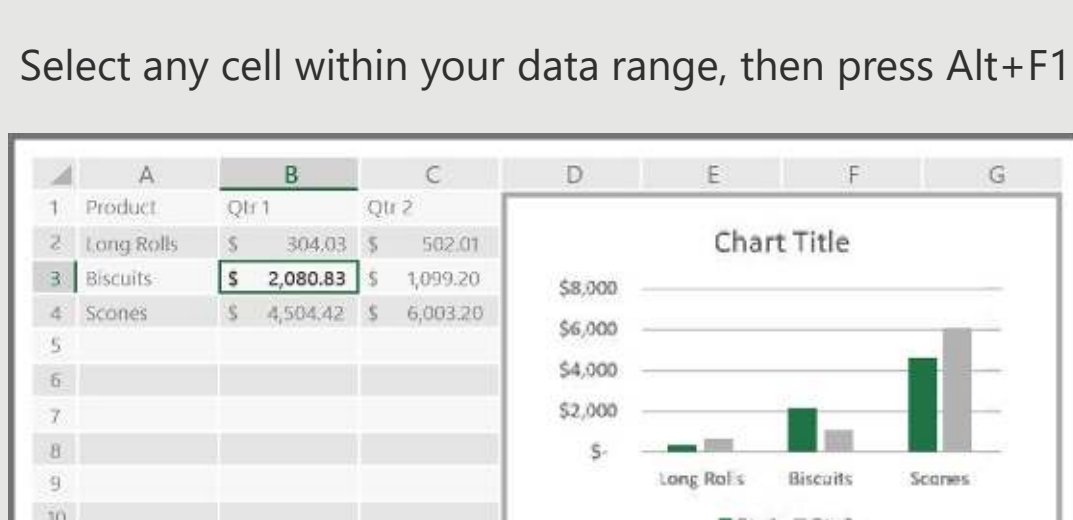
Select any cell within your data range, then press Alt+F1

| | A | B | C | D | E | F | G |
|---|---|---|---|---|---|---|---|
| 1 | Product | Qtr 1 | Qtr 2 | | | | |
| 2 | Long Rolls | \$ 304.03 | \$ 502.01 | | | | |
| 3 | Biscuits | \$ 2,080.83 | \$ 1,099.20 | | | | |
| 4 | Scones | \$ 4,504.42 | \$ 6,003.20 | | | | |
| 5 | | | | | | | |
| 6 | | | | | | | |
| 7 | | | | | | | |
| 8 | | | | | | | |
| 9 | | | | | | | |
| 10 | | | | | | | |

Chart Title

\$8,000
\$6,000
\$4,000
\$2,000
\$-

Long Rolls
Biscuits
Scones

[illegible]